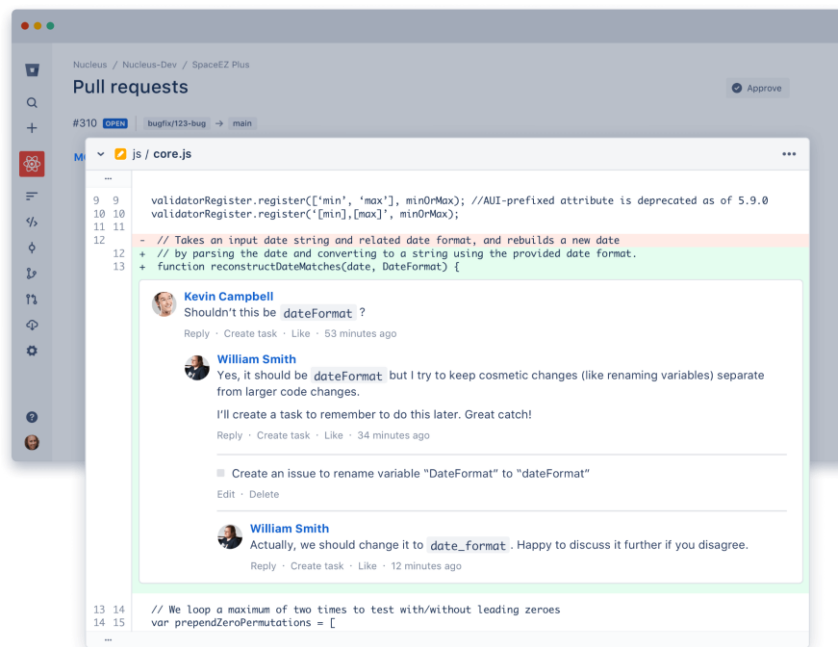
Nucleus / Nucleus-Dev / SpaceEZ Plus

Pull requests

Approve

#310 OPEN bugfix/123-bug → main

M

js / core.js

...

9 9 validatorRegister.register(['min', 'max'], minOrMax); //AUI-prefixed attribute is deprecated as of 5.9.0
10 10 validatorRegister.register('[min],[max]', minOrMax);
11 11
12 - // Takes an input date string and related date format, and rebuilds a new date
12 + // by parsing the date and converting to a string using the provided date format.
13 + function reconstructDateMatches(date, DateFormat) {

Kevin Campbell
Shouldn't this be dateFormat ?
Reply · Create task · Like · 53 minutes ago

William Smith
Yes, it should be dateFormat but I try to keep cosmetic changes (like renaming variables) separate from larger code changes.

I'll create a task to remember to do this later. Great catch!
Reply · Create task · Like · 34 minutes ago

Create an issue to rename variable "DateFormat" to "dateFormat"
Edit · Delete

William Smith
Actually, we should change it to date_format . Happy to discuss it further if you disagree.
Reply · Create task · Like · 12 minutes ago

13 14 // We loop a maximum of two times to test with/without leading zeroes
14 15 var prependZeroPermutations = [

...